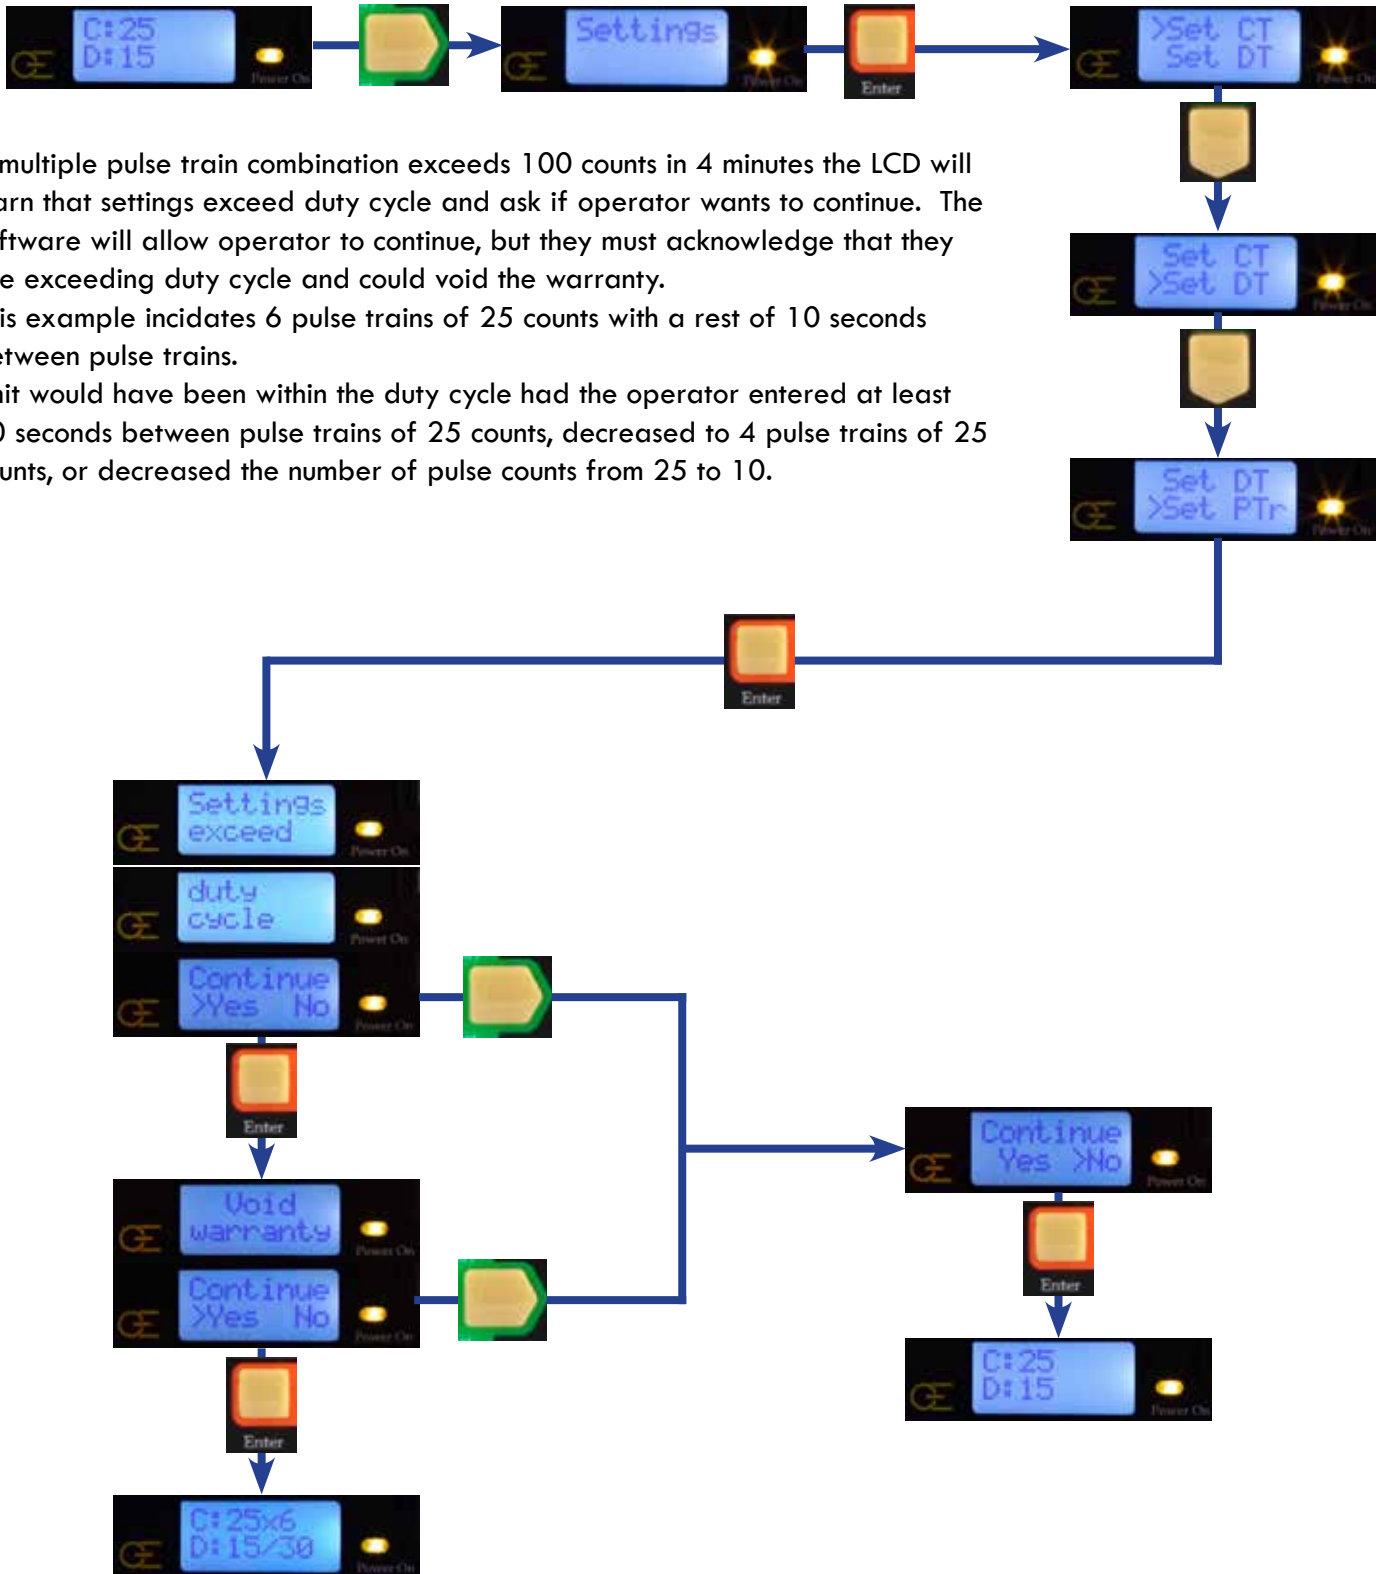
C:25
D:15
Power On

Settings
Power On

Enter

>Set CT
Set DT
Power On

multiple pulse train combination exceeds 100 counts in 4 minutes the LCD will arn that settings exceed duty cycle and ask if operator wants to continue. The ftware will allow operator to continue, but they must acknowledge that they e exceeding duty cycle and could void the warranty.

is example incidates 6 pulse trains of 25 counts with a rest of 10 seconds etween pulse trains.

nit would have been within the duty cycle had the operator entered at least ) seconds between pulse trains of 25 counts, decreased to 4 pulse trains of 25 unts, or decreased the number of pulse counts from 25 to 10.

Set CT
>Set DT
Power On

Set DT
>Set PTr
Power On

Enter

Settings
exceed
Power On

duty
cycle
Power On

Continue
>Yes No
Power On

Enter

Continue
Yes >No
Power On

Enter

Void
warranty
Power On

Continue
>Yes No
Power On

C:25
D:15
Power On

Enter

C:25x6
D:15/30
Power On